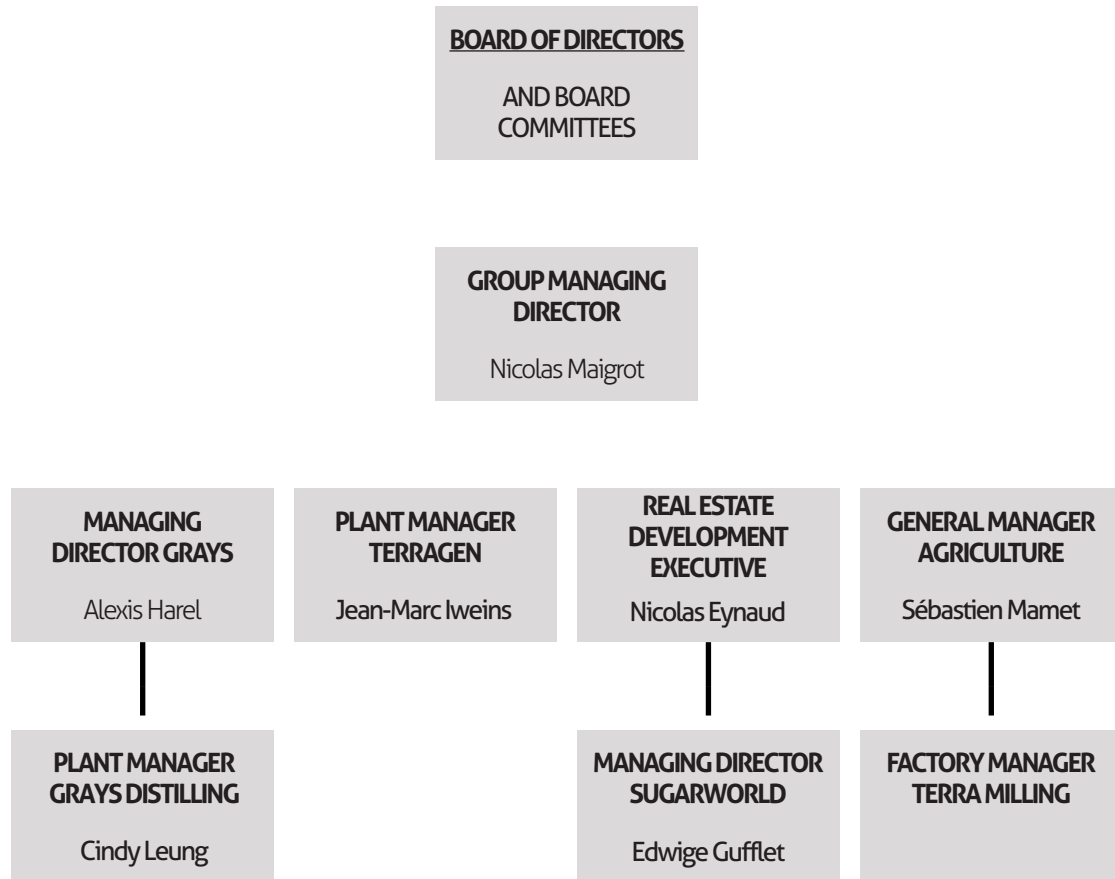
BOARD OF DIRECTORS

AND BOARD COMMITTEES

GROUP MANAGING DIRECTOR

Nicolas Maigrot

MANAGING DIRECTOR GRAYS

Alexis Harel

PLANT MANAGER TERRAGEN

Jean-Marc Iweins

REAL ESTATE DEVELOPMENT EXECUTIVE

Nicolas Eynaud

GENERAL MANAGER AGRICULTURE

Sébastien Mamet

PLANT MANAGER GRAYS DISTILLING

Cindy Leung

MANAGING DIRECTOR SUGARWORLD

Edwige Gufflet

FACTORY MANAGER TERRA MILLING